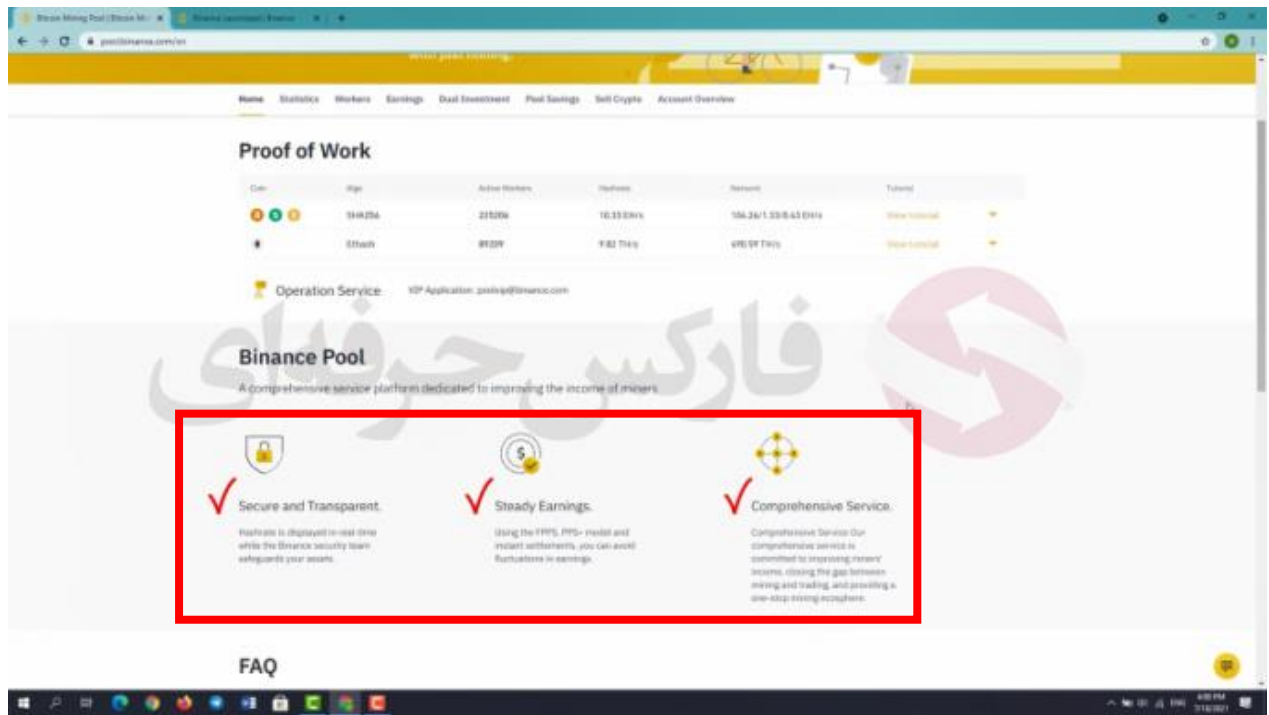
Bitcoin Mining Pool (Bitcoin Mi... ×

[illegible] ×

pool.binance.com/en

Home Statistics Workers Earnings Dual Investment Pool Savings Sell Crypto Account Overview

Proof of Work

| Coin | Algo | Active Workers | Hashrate | Network | Tutorial |
|---|---|---|---|---|---|
| | SHA256 | 225206 | 10.33 EH/s | 106.26/1.33/0.63 EH/s | View tutorial |
| | Ethash | 89209 | 9.82 TH/s | 690.59 TH/s | View tutorial |

Operation Service VIP Application: poolvip@binance.com

فارکس حرفه ای

Binance Pool

A comprehensive service platform dedicated to improving the income of miners

Secure and Transparent.

Hashrate is displayed in real-time while the Binance security team safeguards your assets.

Steady Earnings.

Using the FPPS, PPS+ model and instant settlements, you can avoid fluctuations in earnings.

Comprehensive Service.

Comprehensive Service: Our comprehensive service is committed to improving miners' income, closing the gap between mining and trading, and providing a one-stop mining ecosphere.

FAQ